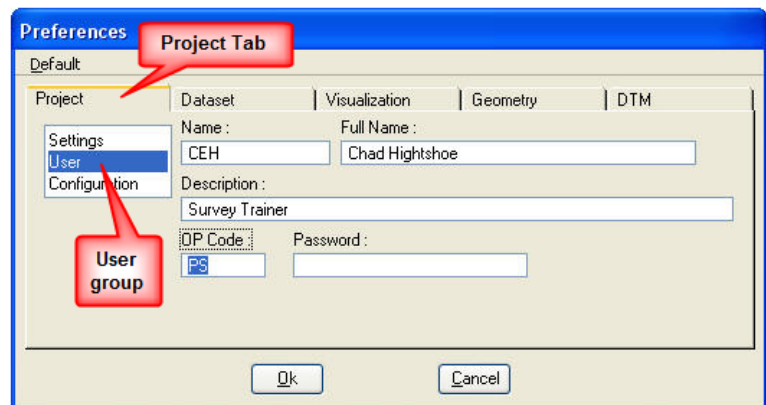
Preferences

Project Tab

Default

Project
Dataset
Visualization
Geometry
DTM

Settings
User
Configuration

Name :
CEH
Full Name :
Chad Hightshoe

Description :
Survey Trainer

OP Code :
PS
Password :

User group

Ok
Cancel